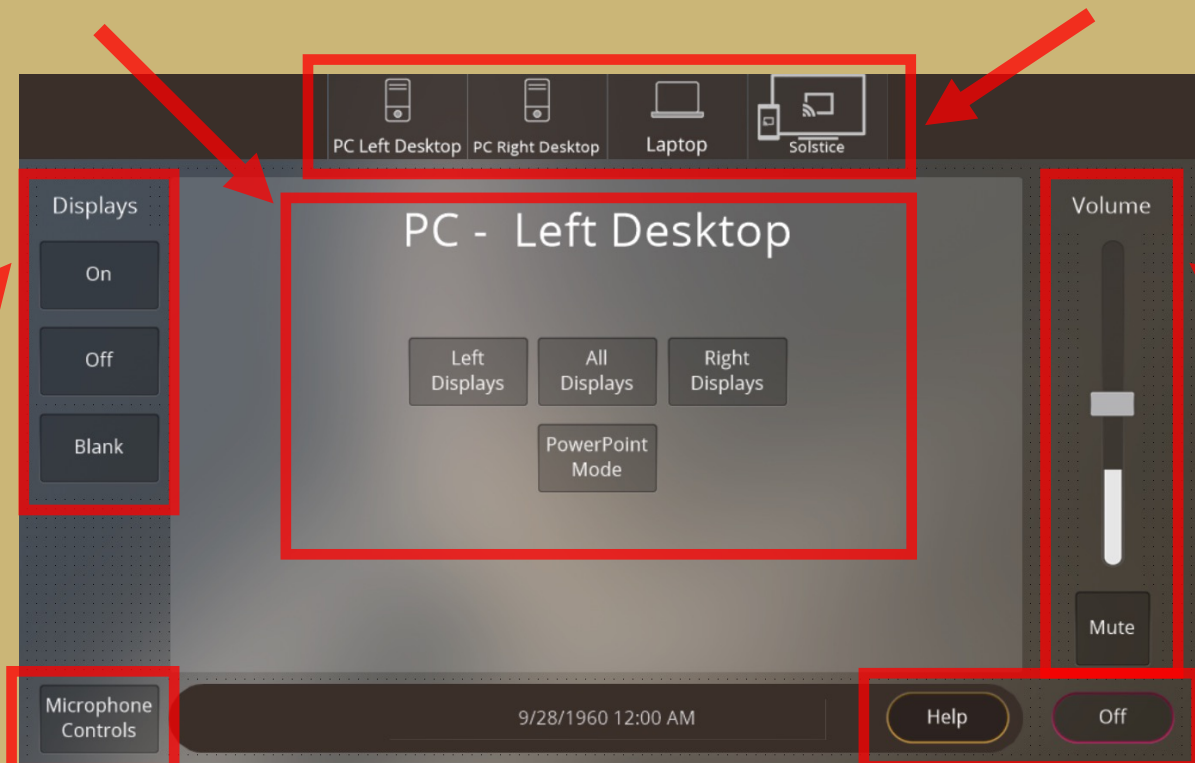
PC Left Desktop
PC Right Desktop
Laptop
Solstice

Displays
On
Off
Blank

PC - Left Desktop

Left Displays
All Displays
Right Displays
PowerPoint Mode

Volume
Mute

Microphone Controls
9/28/1960 12:00 AM
Help
Off